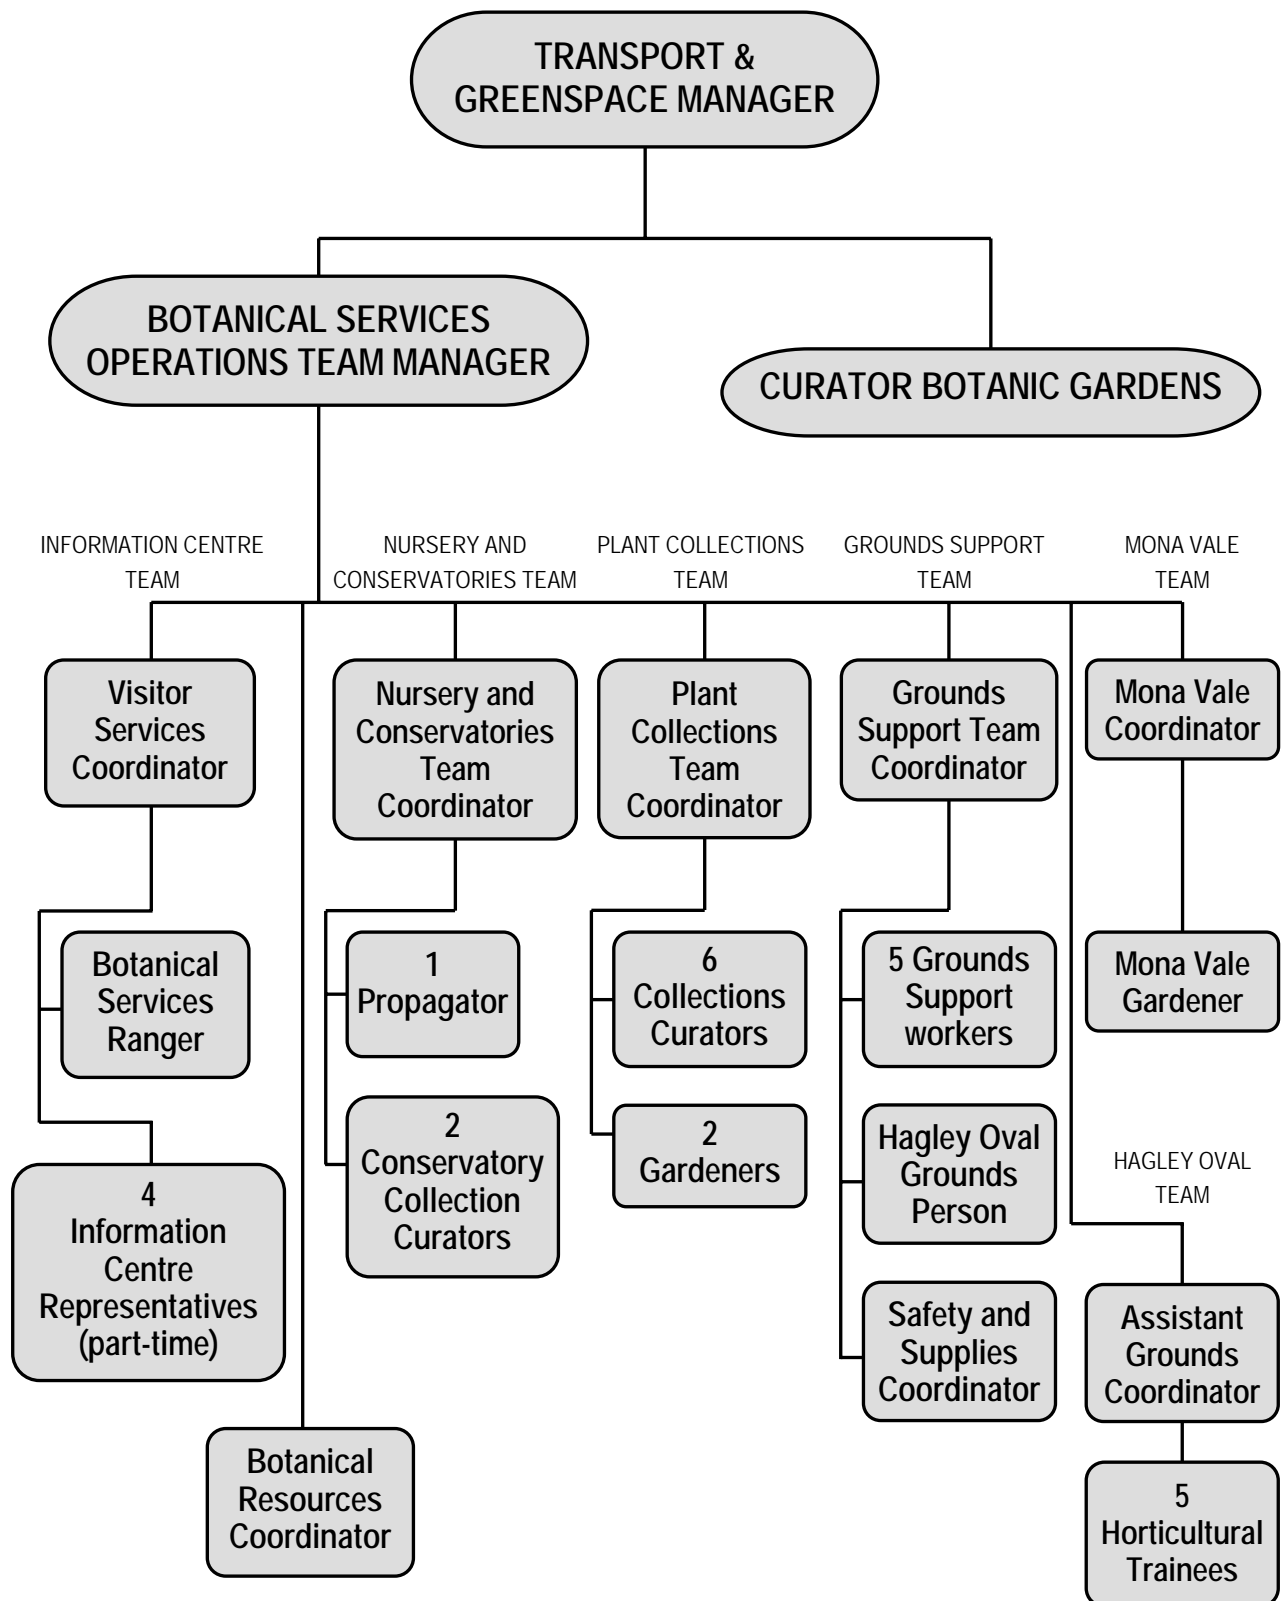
TRANSPORT & GREENSPACE MANAGER

BOTANICAL SERVICES OPERATIONS TEAM MANAGER

CURATOR BOTANIC GARDENS

INFORMATION CENTRE TEAM

NURSERY AND CONSERVATORIES TEAM

PLANT COLLECTIONS TEAM

GROUNDS SUPPORT TEAM

MONA VALE TEAM

Visitor Services Coordinator

Botanical Services Ranger

4 Information Centre Representatives (part-time)

Botanical Resources Coordinator

Nursery and Conservatories Team Coordinator

1 Propagator

2 Conservatory Collection Curators

Plant Collections Team Coordinator

6 Collections Curators

2 Gardeners

Grounds Support Team Coordinator

5 Grounds Support workers

Hagley Oval Grounds Person

Safety and Supplies Coordinator

Mona Vale Coordinator

Mona Vale Gardener

HAGLEY OVAL TEAM

Assistant Grounds Coordinator

5 Horticultural Trainees